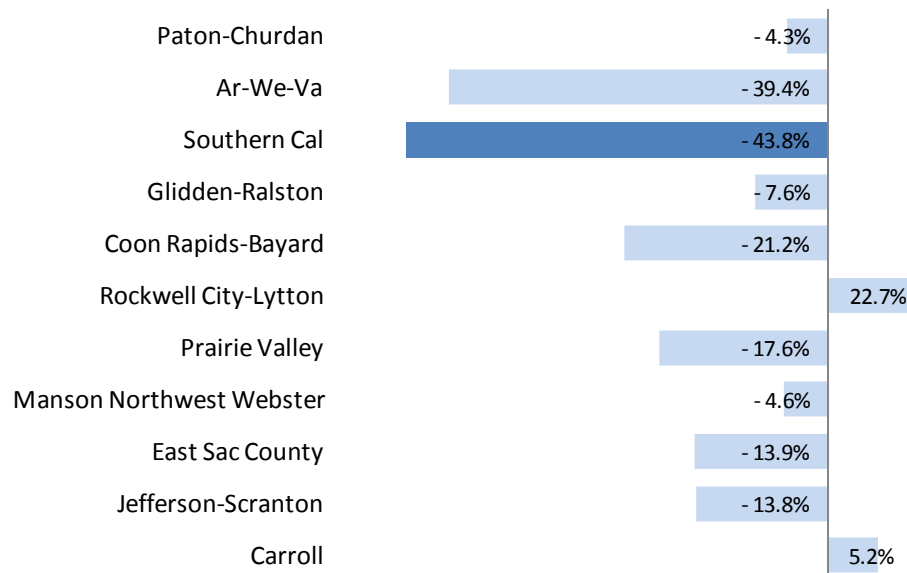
| | |
|---|---|
| Paton-Churdan | - 4.3% |
| Ar-We-Va | - 39.4% |
| Southern Cal | - 43.8% |
| Glidden-Ralston | - 7.6% |
| Coon Rapids-Bayard | - 21.2% |
| Rockwell City-Lytton | 22.7% |
| Prairie Valley | - 17.6% |
| Manson Northwest Webster | - 4.6% |
| East Sac County | - 13.9% |
| Jefferson-Scranton | - 13.8% |
| Carroll | 5.2% |